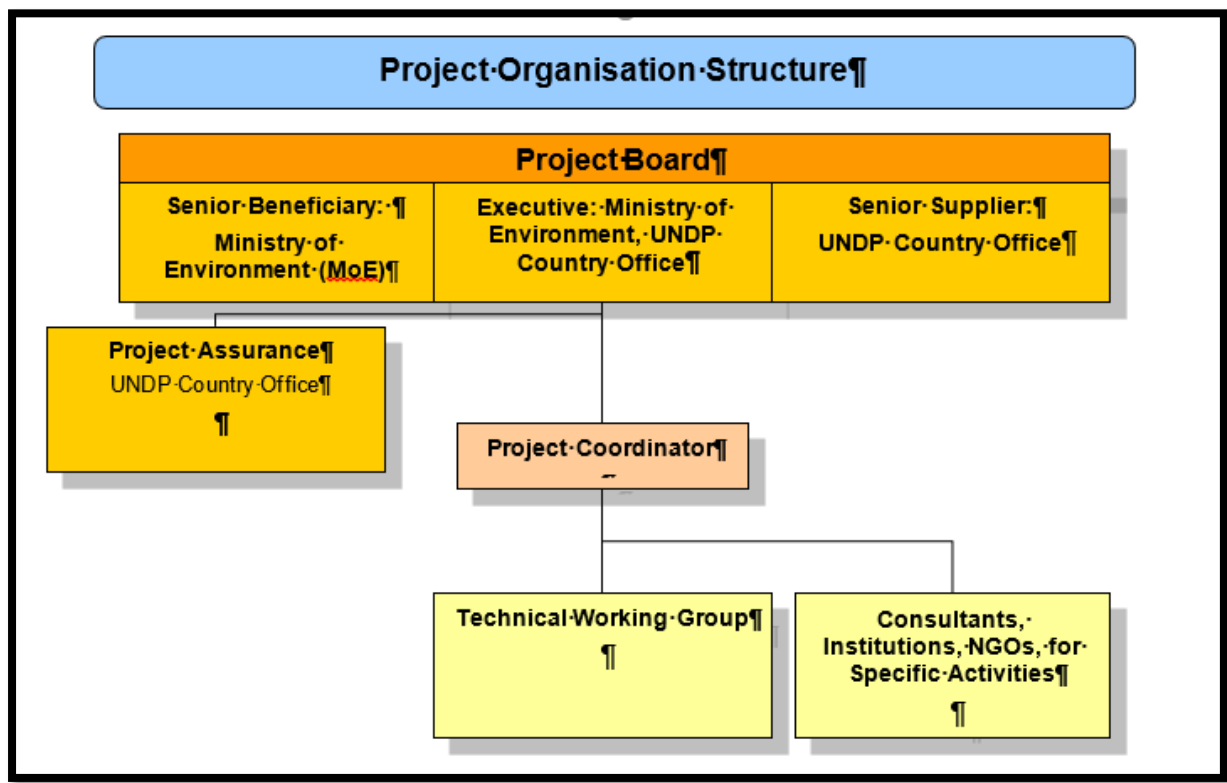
Project·Organisation·Structure¶

Project·Board¶

Senior·Beneficiary:·¶
Ministry·of·Environment·(MoE)¶

Executive:·Ministry·of·Environment,·UNDP·Country·Office¶

Senior·Supplier:¶
UNDP·Country·Office¶

Project·Assurance¶
UNDP·Country·Office¶
¶

Project·Coordinator¶

Technical·Working·Group¶
¶

Consultants,·Institutions,·NGOs,·for·Specific·Activities¶
¶